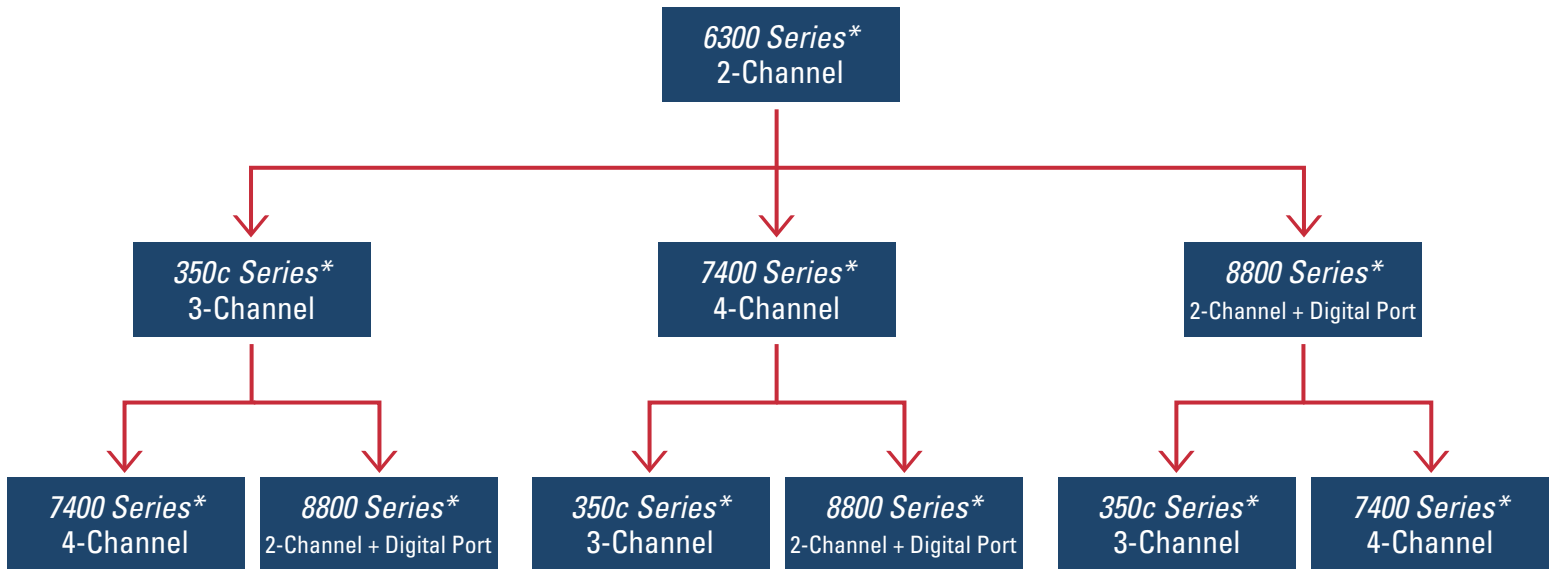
6300 Series*
2-Channel

350c Series*
3-Channel

7400 Series*
4-Channel

8800 Series*
2-Channel + Digital Port

7400 Series*
4-Channel

8800 Series*
2-Channel + Digital Port

350c Series*
3-Channel

8800 Series*
2-Channel + Digital Port

350c Series*
3-Channel

7400 Series*
4-Channel